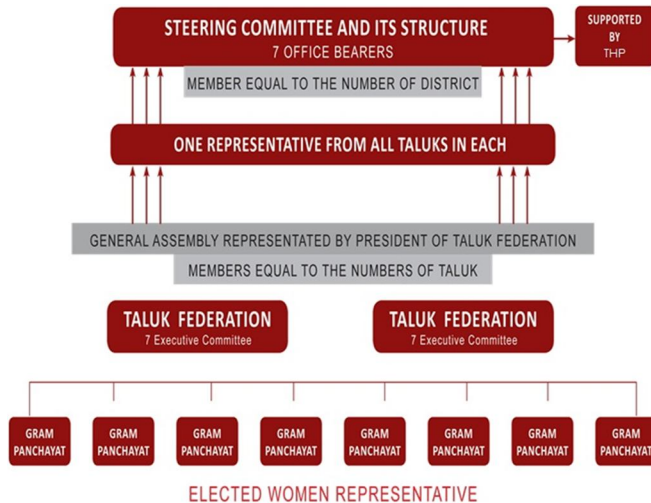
STEERING COMMITTEE AND ITS STRUCTURE
7 OFFICE BEARERS

SUPPORTED BY THP

MEMBER EQUAL TO THE NUMBER OF DISTRICT

ONE REPRESENTATIVE FROM ALL TALUKS IN EACH

GENERAL ASSEMBLY REPRESENTATED BY PRESIDENT OF TALUK FEDERATION

MEMBERS EQUAL TO THE NUMBERS OF TALUK

TALUK FEDERATION
7 Executive Committee

TALUK FEDERATION
7 Executive Committee

GRAM PANCHAYAT

GRAM PANCHAYAT

GRAM PANCHAYAT

GRAM PANCHAYAT

GRAM PANCHAYAT

GRAM PANCHAYAT

GRAM PANCHAYAT

GRAM PANCHAYAT

ELECTED WOMEN REPRESENTATIVE